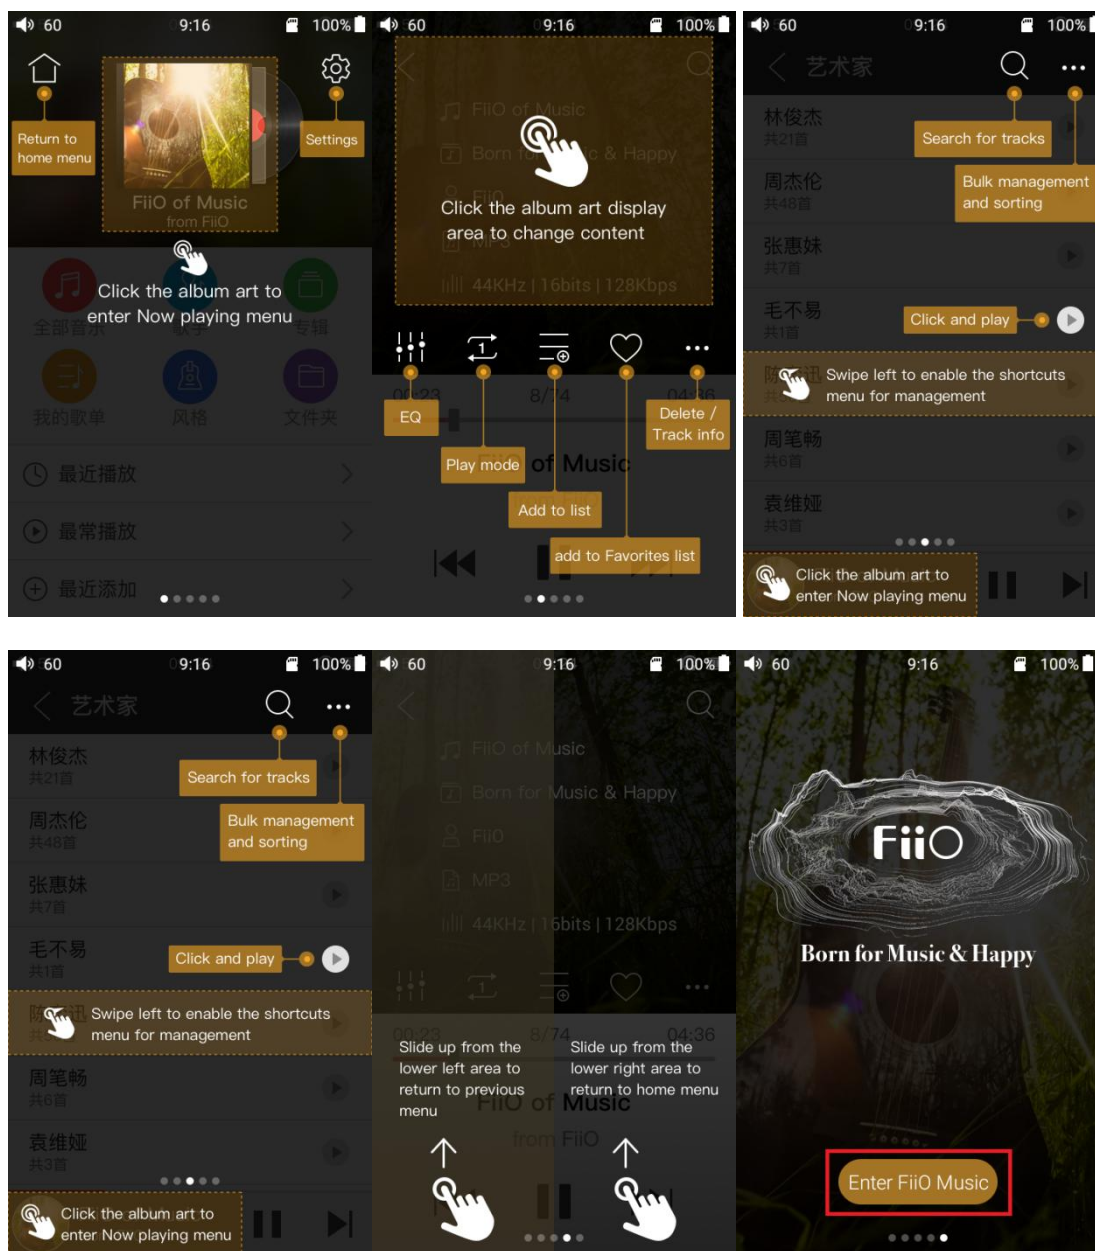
60 9:16 100%

Return to home menu

Settings

FiiO of Music
from FiiO

Click the album art to enter Now playing menu

全部音乐 歌手 专辑

我的歌单 风格 文件夹

最近播放

最常播放

最近添加

60 9:16 100%

FiiO of Music

Born for Music & Happy

FiiO

Click the album art display area to change content

44KHz | 16bits | 128Kbps

EQ

Play mode

Add to list

add to Favorites list

Delete / Track info

00:23 8/74 04:36

FiiO of Music

60 9:16 100%

艺术家

Search for tracks

Bulk management and sorting

林俊杰
共21首

周杰伦
共48首

张惠妹
共7首

毛不易
共1首

Click and play

Swipe left to enable the shortcuts menu for management

周笔畅
共6首

袁维娅
共3首

Click the album art to enter Now playing menu

60 9:16 100%

艺术家

林俊杰
共21首

Search for tracks

Bulk management and sorting

周杰伦
共48首

张惠妹
共7首

毛不易
共1首

Click and play

Swipe left to enable the shortcuts menu for management

周笔畅
共6首

袁维娅
共3首

Click the album art to enter Now playing menu

60 9:16 100%

FiiO of Music

Born for Music & Happy

FiiO

MP3

44KHz | 16bits | 128Kbps

00:23 8/74 04:36

Slide up from the lower left area to return to previous menu

Slide up from the lower right area to return to home menu

FiiO of Music

from FiiO

60 9:16 100%

FiiO

Born for Music & Happy

Enter FiiO Music